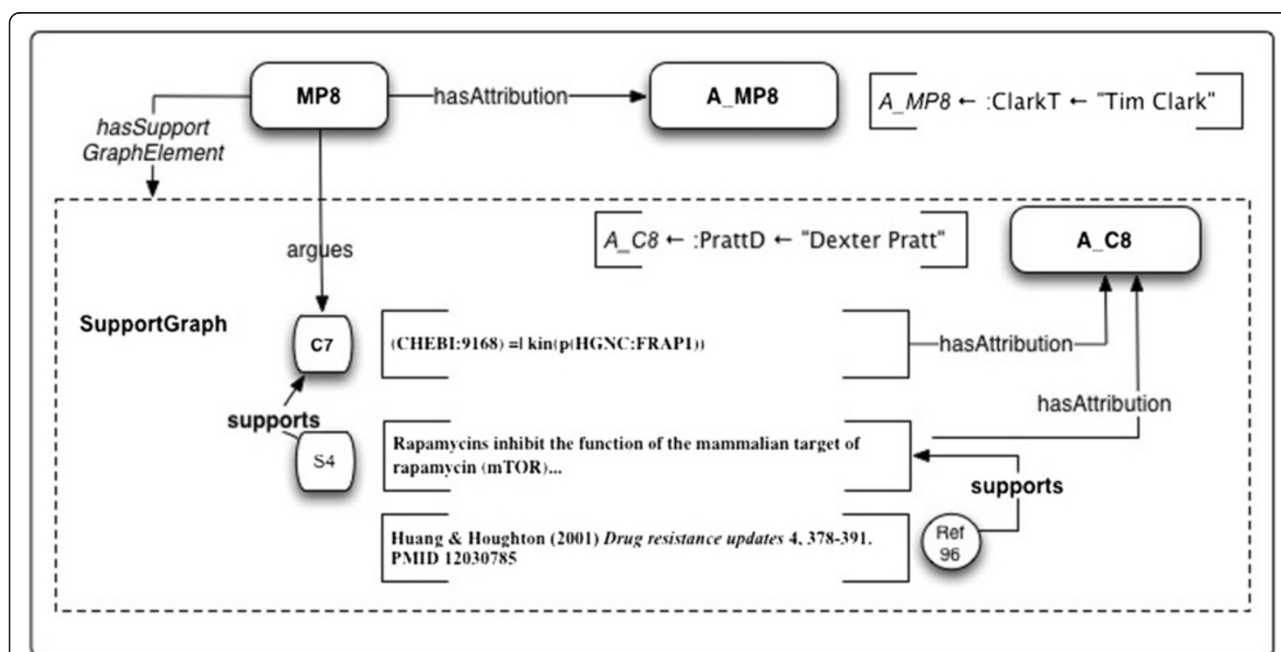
MP8

hasAttribution

A_MP8

A_MP8 ← :ClarkT ← "Tim Clark"

hasSupport GraphElement

argues

A_C8 ← :PrattD ← "Dexter Pratt"

A_C8

SupportGraph

C7

(CHEBI:9168) =| kin(p(HGNC:FRAP1))

hasAttribution

hasAttribution

supports

S4

Rapamycins inhibit the function of the mammalian target of rapamycin (mTOR)...

supports

Huang & Houghton (2001) *Drug resistance updates* 4, 378-391. PMID 12030785

Ref 96